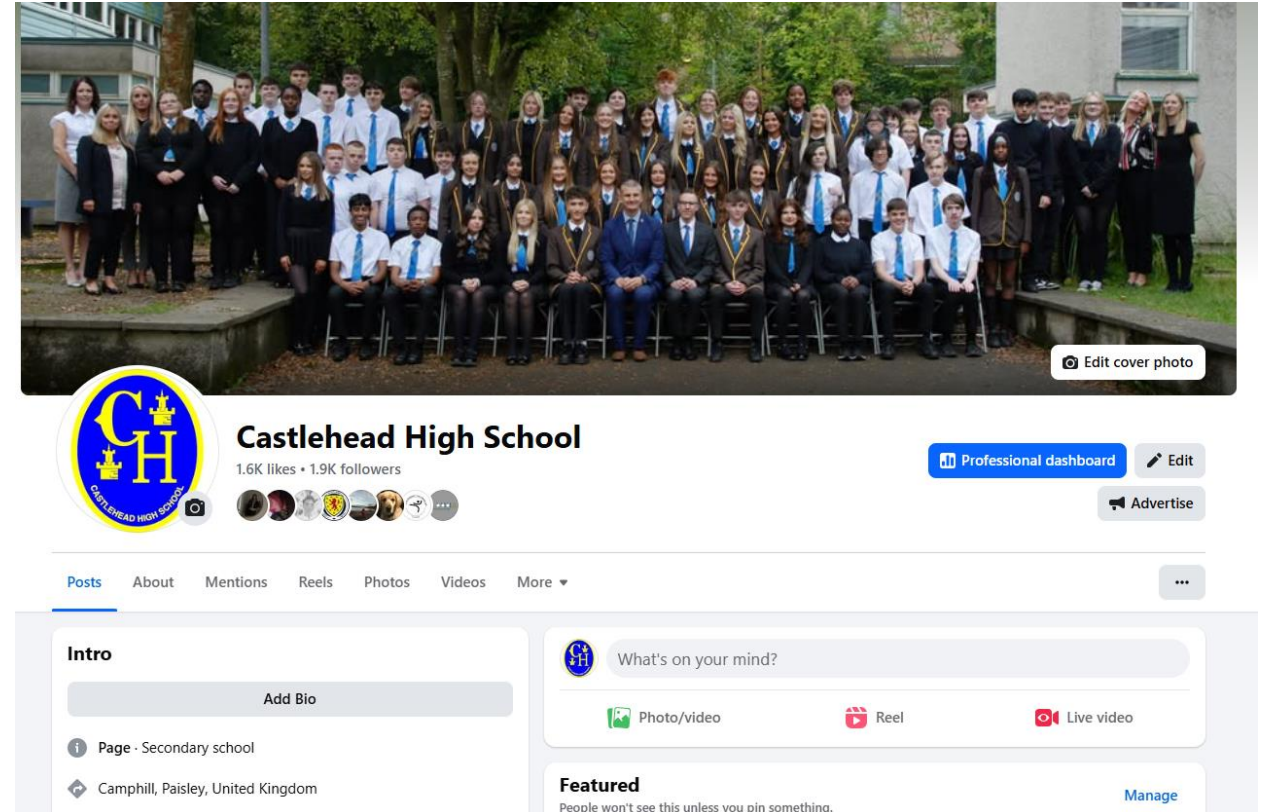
Edit cover photo

CH

CASTLEHEAD HIGH SCHOOL

Castlehead High School

1.6K likes • 1.9K followers

Professional dashboard

Edit

Advertise

Posts About Mentions Reels Photos Videos More

...

Intro

Add Bio

Page · Secondary school

Camphill, Paisley, United Kingdom

What's on your mind?

Photo/video

Reel

Live video

Featured

People won't see this unless you pin something.

Manage